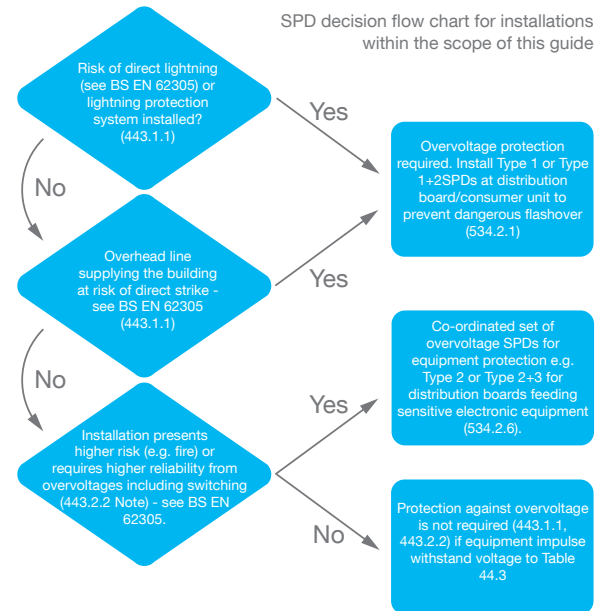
SPD decision flow chart for installations within the scope of this guide

Risk of direct lightning (see BS EN 62305) or lightning protection system installed? (443.1.1)

Yes

Overvoltage protection required. Install Type 1 or Type 1+2SPDs at distribution board/consumer unit to prevent dangerous flashover (534.2.1)

No

Overhead line supplying the building at risk of direct strike - see BS EN 62305 (443.1.1)

Yes

No

Co-ordinated set of overvoltage SPDs for equipment protection e.g. Type 2 or Type 2+3 for distribution boards feeding sensitive electronic equipment (534.2.6).

Yes

Installation presents higher risk (e.g. fire) or requires higher reliability from overvoltages including switching (443.2.2 Note) - see BS EN 62305.

No

Protection against overvoltage is not required (443.1.1, 443.2.2) if equipment impulse withstand voltage to Table 44.3